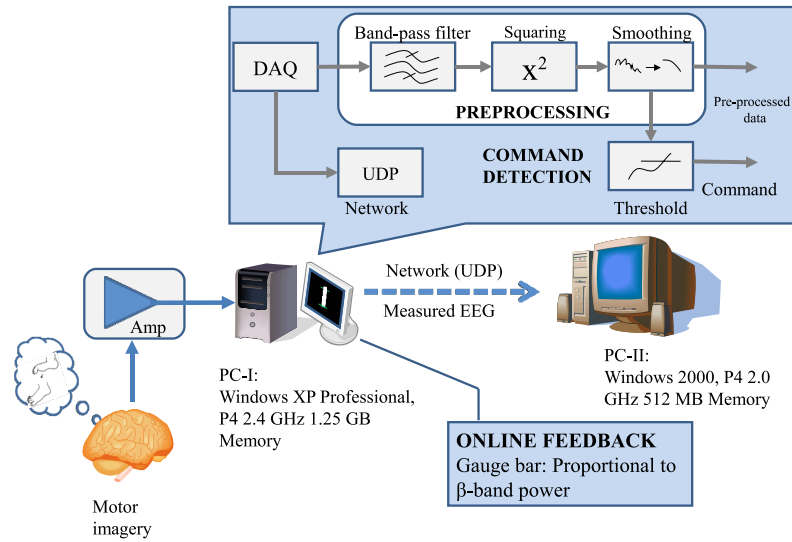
DAQ

Band-pass filter

Squaring

$x^2$

Smoothing

PREPROCESSING

Pre-processed data

UDP

Network

COMMAND DETECTION

Threshold

Command

Amp

Network (UDP)

Measured EEG

PC-I:
Windows XP Professional, P4 2.4 GHz 1.25 GB Memory

PC-II:
Windows 2000, P4 2.0 GHz 512 MB Memory

ONLINE FEEDBACK
Gauge bar: Proportional to β-band power

Motor imagery